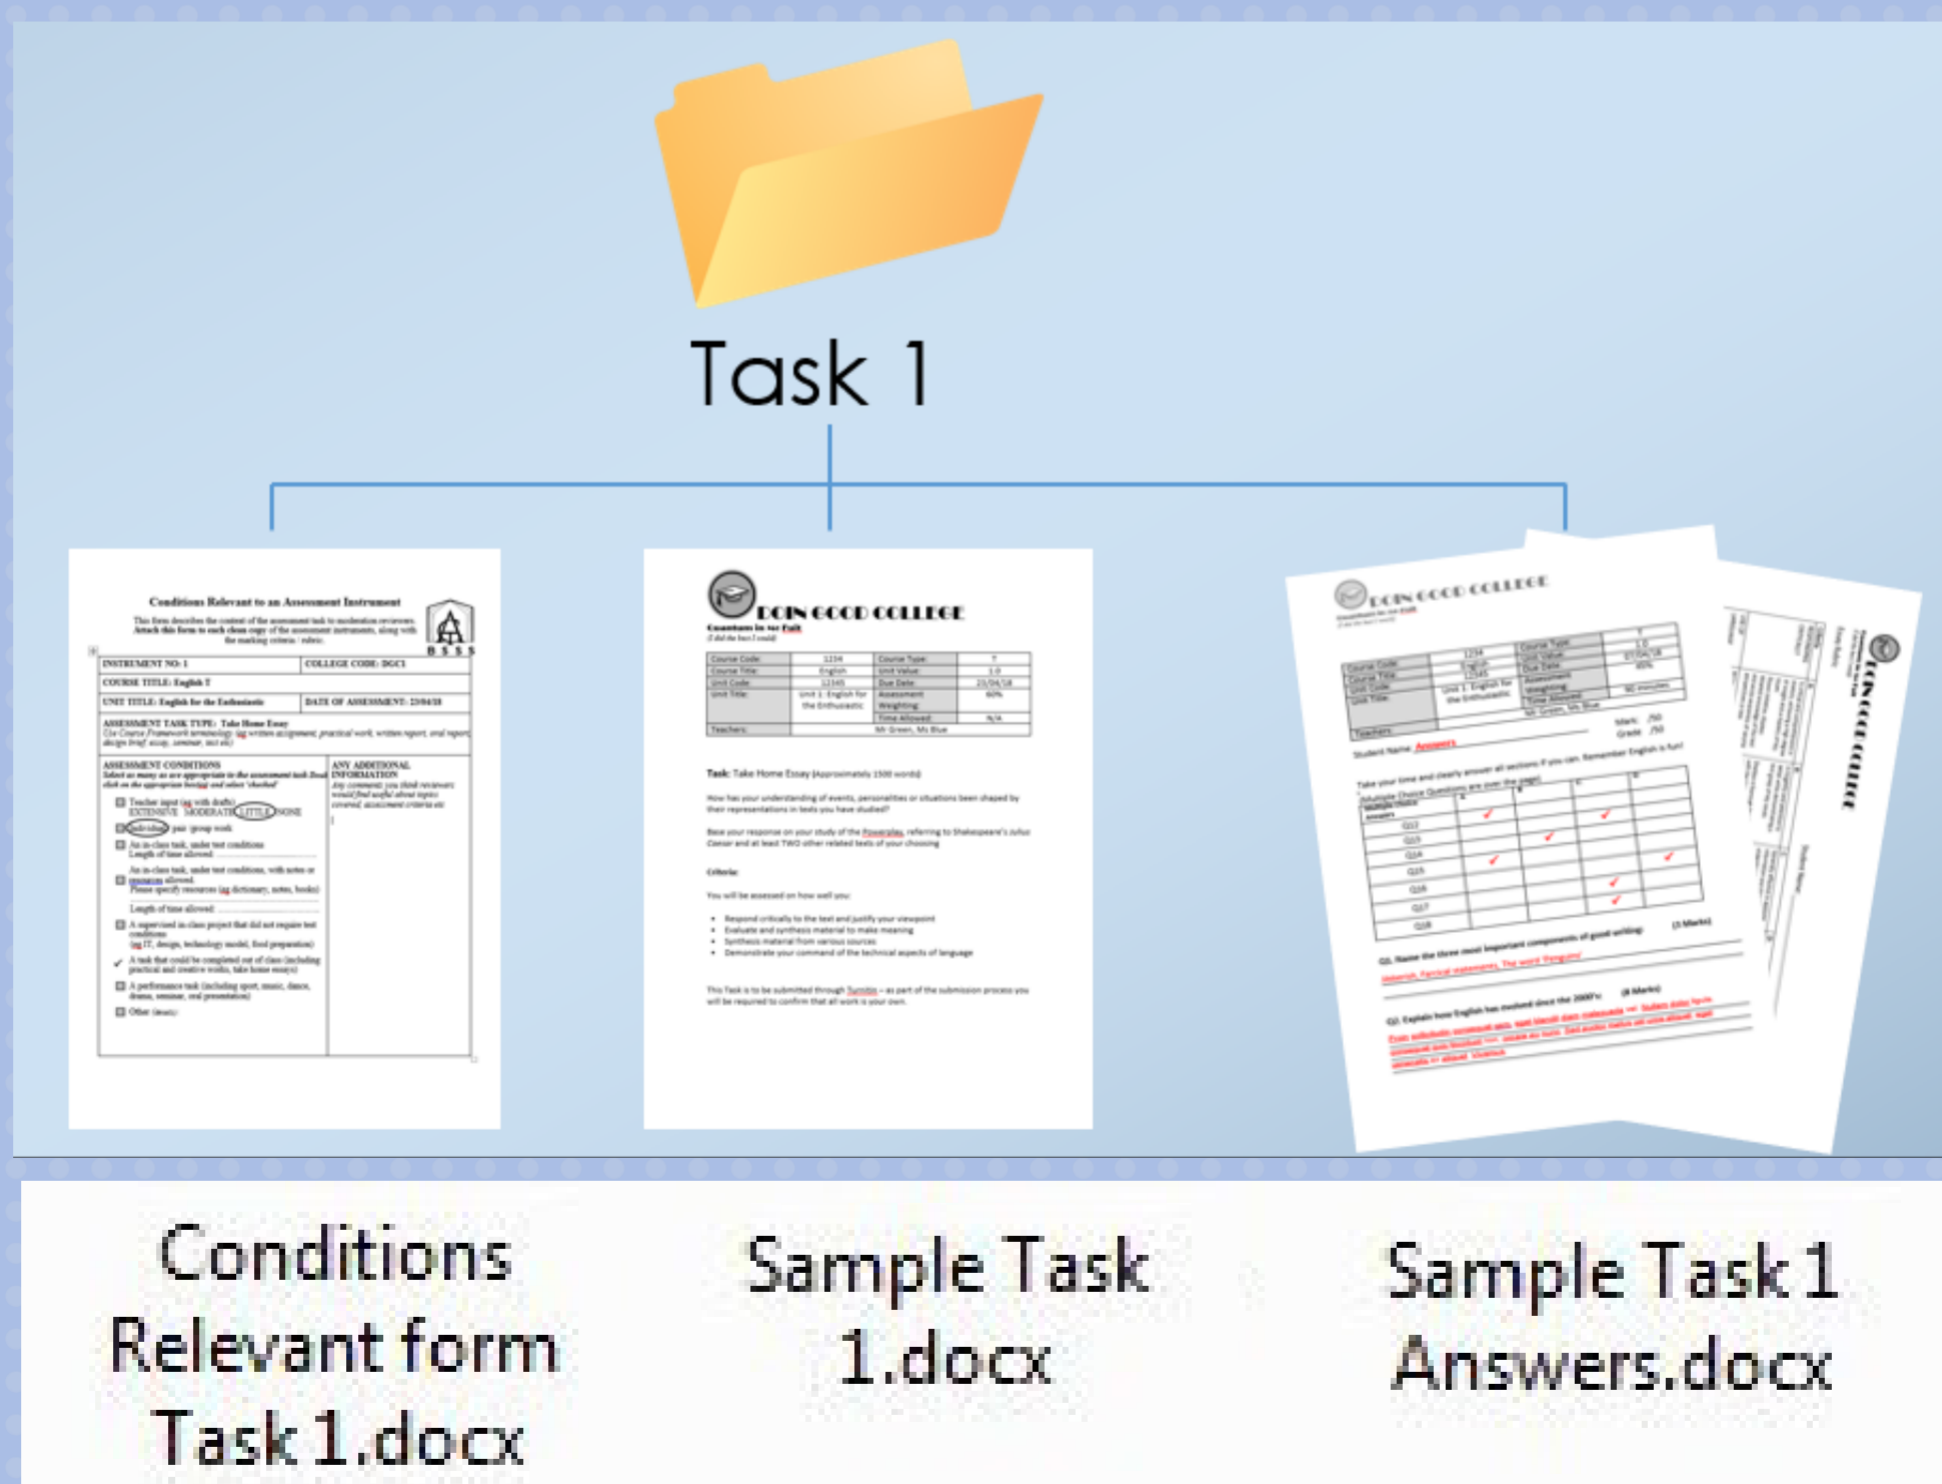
Task 1

Conditions Relevant to an Assessment Instrument

This form describes the context of the assessment task to moderation reviewers. Attach this form to each clean copy of the assessment instruments, along with the marking criteria / rubric.

B S S S

| INSTRUMENT NO: 1 | COLLEGE CODE: DGC1 |
|---|---|
| COURSE TITLE: English T | |
| UNIT TITLE: English for the Enthusiastic | DATE OF ASSESSMENT: 23/04/18 |

ASSESSMENT TASK TYPE: Take Home Essay

ASSESSMENT CONDITIONS

ANY ADDITIONAL INFORMATION

Teacher input
EXTENSIVE MODERATE LITTLE NONE
Individual pair group work
An in-class task, under test conditions
Length of time allowed
An in-class task, under test conditions, with notes or resources allowed.
Please specify resources (eg dictionary, notes, books)
Length of time allowed
A supervised in class project that did not require test conditions
A task that could be completed out of class (including practical and creative works, take home essays)
A performance task (including sport, music, dance, drama, seminar, oral presentation)
Other

DOIN GOOD COLLEGE

| Course Code: | 1234 | Course Type: | T |
|---|---|---|---|
| Course Title: | English | Unit Value: | 1.0 |
| Unit Code: | 12345 | Due Date: | 23/04/18 |
| Unit Title: | Unit 1: English for the Enthusiastic | Assessment Weighting: | 60% |
| | | Time Allowed: | N/A |
| Teachers: | Mr Green, Ms Blue | | |

Task: Take Home Essay (Approximately 1500 words)

How has your understanding of events, personalities or situations been shaped by their representations in texts you have studied?

Base your response on your study of the Powerplay, referring to Shakespeare's Julius Caesar and at least TWO other related texts of your choosing

Criteria:

You will be assessed on how well you:

- Respond critically to the text and justify your viewpoint
- Evaluate and synthesis material to make meaning
- Synthesis material from various sources
- Demonstrate your command of the technical aspects of language

This Task is to be submitted through Turnitin – as part of the submission process you will be required to confirm that all work is your own.

DOIN GOOD COLLEGE

Student Name: Answers

Mark: /50
Grade: /50

Take your time and clearly answer all sections if you can. Remember English is fun!

Q1. Name the three most important components of good writing: (3 Marks)

Q2. Explain how English has evolved since the 2000's: (8 Marks)

DOIN GOOD COLLEGE

Conditions Relevant form Task 1.docx

Sample Task 1.docx

Sample Task 1 Answers.docx